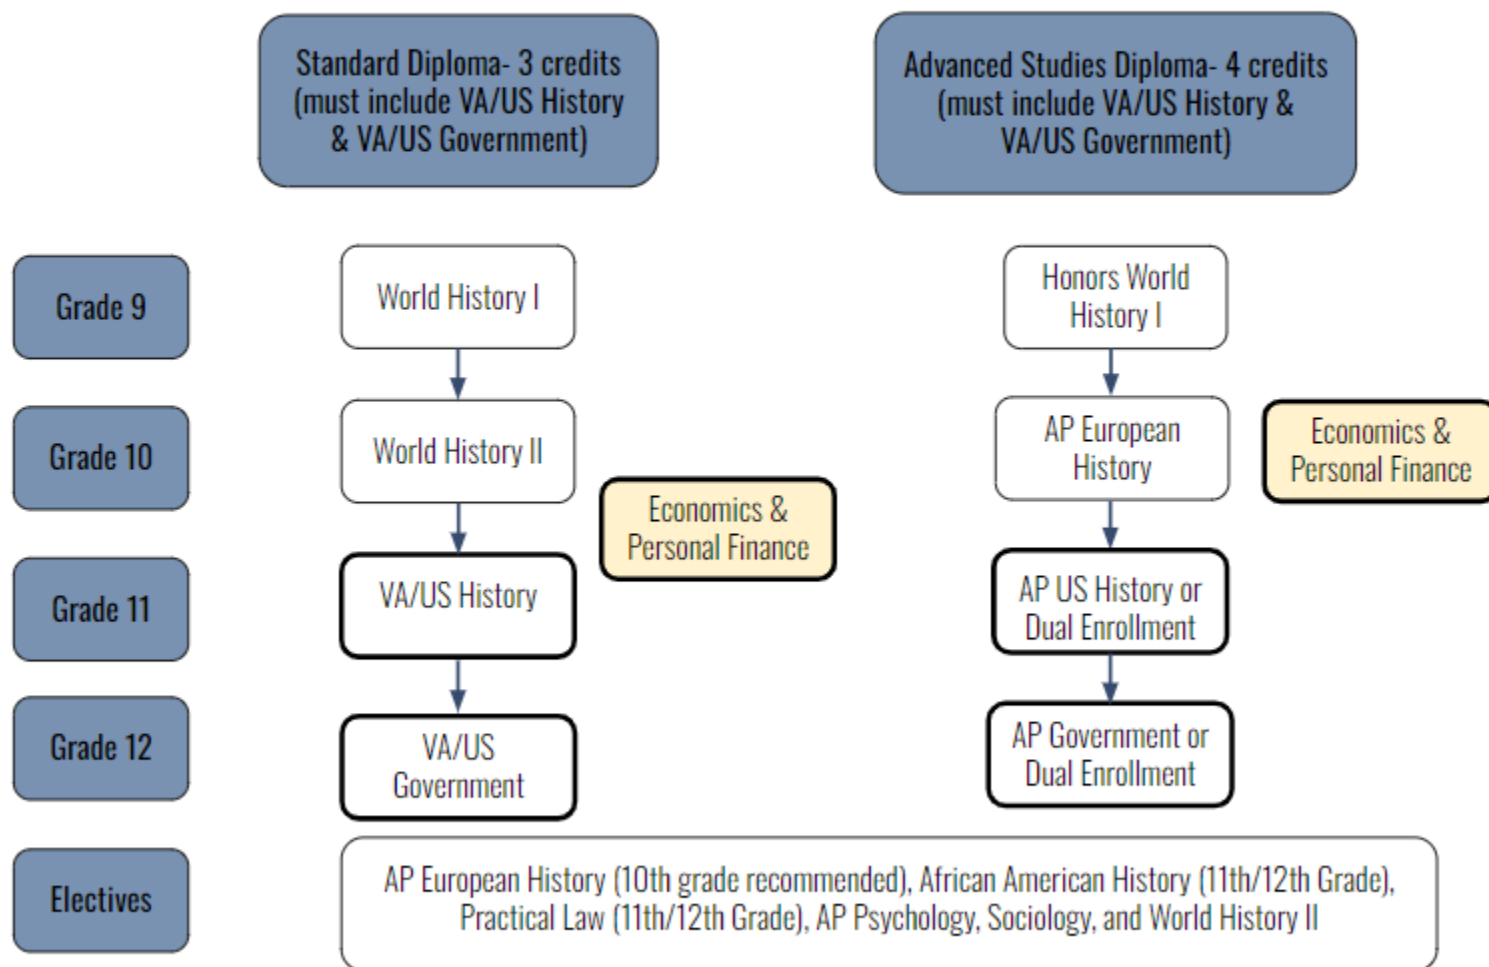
Standard Diploma- 3 credits (must include VA/US History & VA/US Government)

Advanced Studies Diploma- 4 credits (must include VA/US History & VA/US Government)

Grade 9

World History I

Honors World History I

Grade 10

World History II

AP European History

Economics & Personal Finance

Economics & Personal Finance

Grade 11

VA/US History

AP US History or Dual Enrollment

Grade 12

VA/US Government

AP Government or Dual Enrollment

Electives

AP European History (10th grade recommended), African American History (11th/12th Grade), Practical Law (11th/12th Grade), AP Psychology, Sociology, and World History II